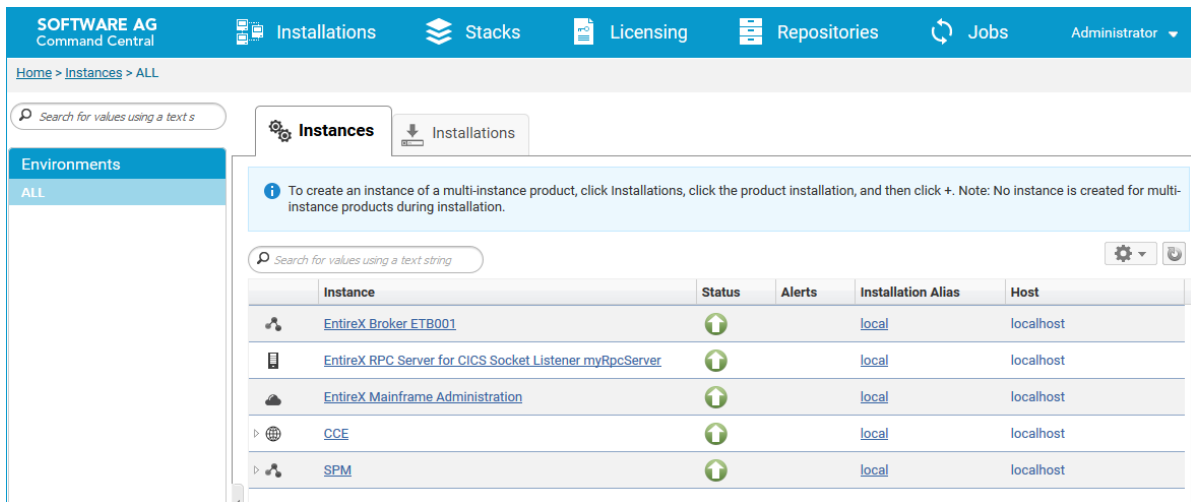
SOFTWARE AG
Command Central

Installations Stacks Licensing Repositories Jobs Administrator

Home > Instances > ALL

Search for values using a text s

Environments
ALL

Instances Installations

To create an instance of a multi-instance product, click Installations, click the product installation, and then click +. Note: No instance is created for multi-instance products during installation.

Search for values using a text string

| | Instance | Status | Alerts | Installation Alias | Host |
|---|---|---|---|---|---|
| | EntireX Broker ETB001 | | | local | localhost |
| | EntireX RPC Server for CICS Socket Listener myRpcServer | | | local | localhost |
| | EntireX Mainframe Administration | | | local | localhost |
| | CCE | | | local | localhost |
| | SPM | | | local | localhost |